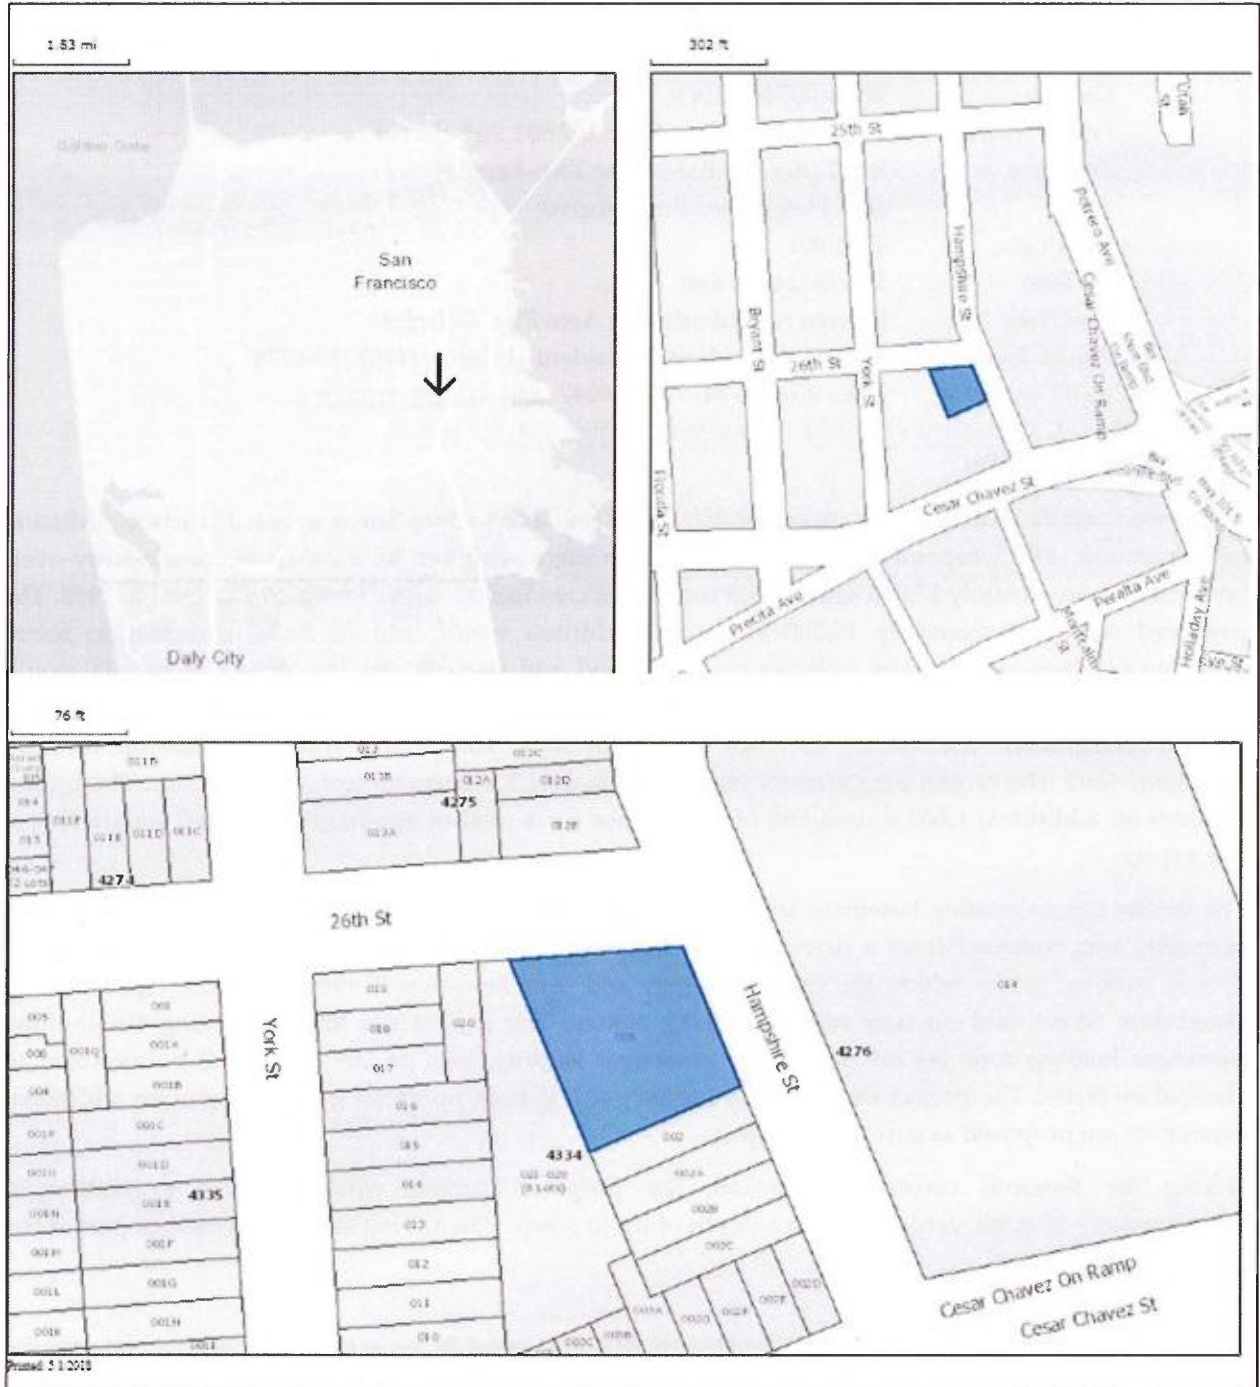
1.83 mi

San Francisco

Daly City

302 ft

25th St

Utah St

Potrero Ave

Hampshire St

Cesar Chavez On Ramp

Bryant St

26th St

York St

Florida St

Cesar Chavez St

Precita Ave

Peralta Ave

Hwy 101 S On Ramp

Holladay Ave

76 ft

011D

011F

011E

011D

011C

4274

012

012C

013B

012A

012D

4275

013A

012B

26th St

York St

Hampshire St

4276

014

005

006

001Q

001A

001B

004

001C

001D

001E

001F

001G

001H

4335

019

018

017

016

015

014

013

012

011

010

020

4334

002

002A

002B

002C

002D

Cesar Chavez On Ramp

Cesar Chavez St

Printed 5 1 2018